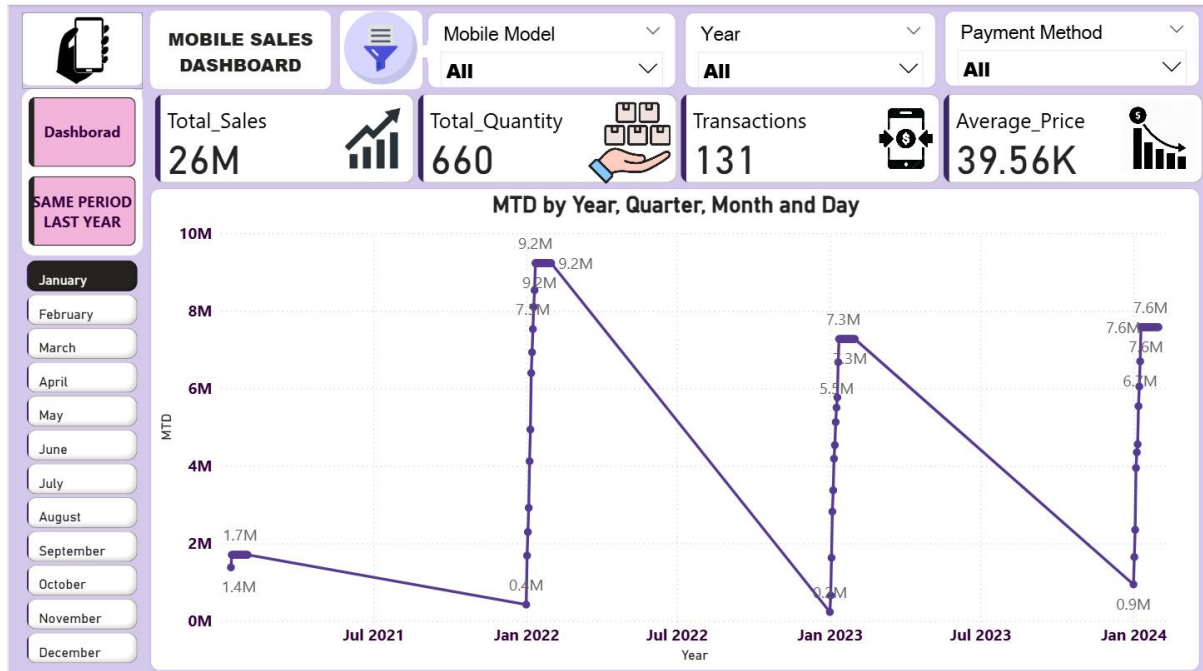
MOBILE SALES DASHBOARD

Mobile Model
All

Year
All

Payment Method
All

Dashborad

SAME PERIOD LAST YEAR

Total_Sales
26M

Total_Quantity
660

Transactions
131

Average_Price
39.56K

MTD by Year, Quarter, Month and Day

January
February
March
April
May
June
July
August
September
October
November
December

10M
8M
6M
4M
2M
0M

MTD

1.7M
1.4M
9.2M
9.2M
9.2M
7.5M
0.4M
7.3M
7.3M
5.5M
0.2M
7.6M
7.6M
7.6M
6.7M
0.9M

Jul 2021
Jan 2022
Jul 2022
Jan 2023
Jul 2023
Jan 2024
Year